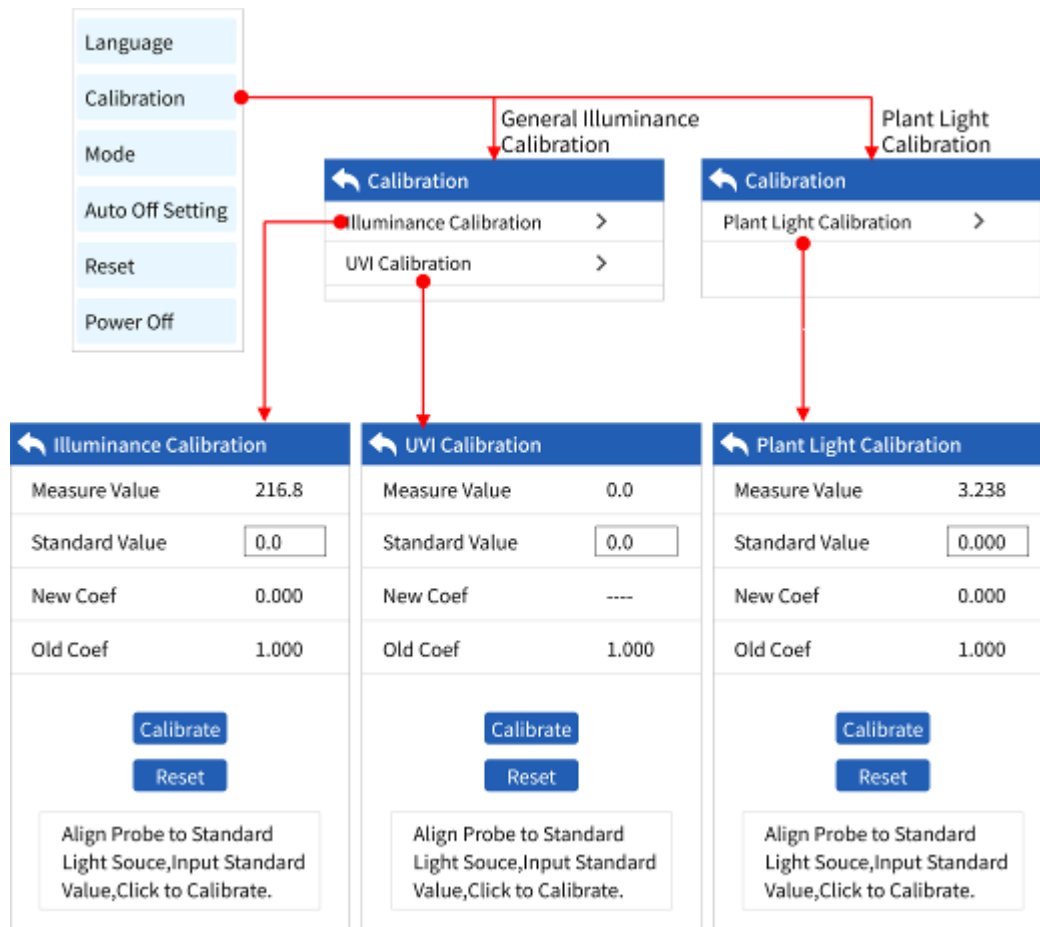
Language
Calibration
Mode
Auto Off Setting
Reset
Power Off

General Illuminance Calibration

Plant Light Calibration

Calibration
Illuminance Calibration >
UVI Calibration >

Calibration
Plant Light Calibration >

Illuminance Calibration

| Measure Value | 216.8 |
|---|---|
| Standard Value | 0.0 |
| New Coef | 0.000 |
| Old Coef | 1.000 |

Calibrate
Reset
Align Probe to Standard Light Souce,Input Standard Value,Click to Calibrate.

UVI Calibration

| Measure Value | 0.0 |
|---|---|
| Standard Value | 0.0 |
| New Coef | ---- |
| Old Coef | 1.000 |

Calibrate
Reset
Align Probe to Standard Light Souce,Input Standard Value,Click to Calibrate.

Plant Light Calibration

| Measure Value | 3.238 |
|---|---|
| Standard Value | 0.000 |
| New Coef | 0.000 |
| Old Coef | 1.000 |

Calibrate
Reset
Align Probe to Standard Light Souce,Input Standard Value,Click to Calibrate.